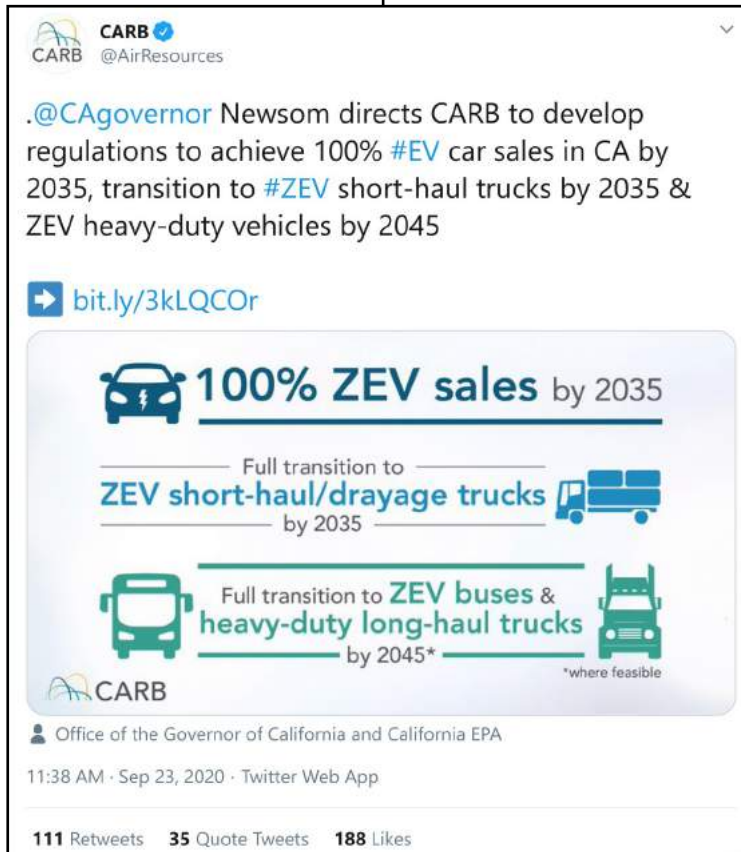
CARB
CARB @AirResources

.@CAgovernor Newsom directs CARB to develop regulations to achieve 100% #EV car sales in CA by 2035, transition to #ZEV short-haul trucks by 2035 & ZEV heavy-duty vehicles by 2045

bit.ly/3kLQCOr

100% ZEV sales by 2035

Full transition to ZEV short-haul/drayage trucks by 2035

Full transition to ZEV buses & heavy-duty long-haul trucks by 2045*

*where feasible

CARB

Office of the Governor of California and California EPA

11:38 AM · Sep 23, 2020 · Twitter Web App

111 Retweets 35 Quote Tweets 188 Likes